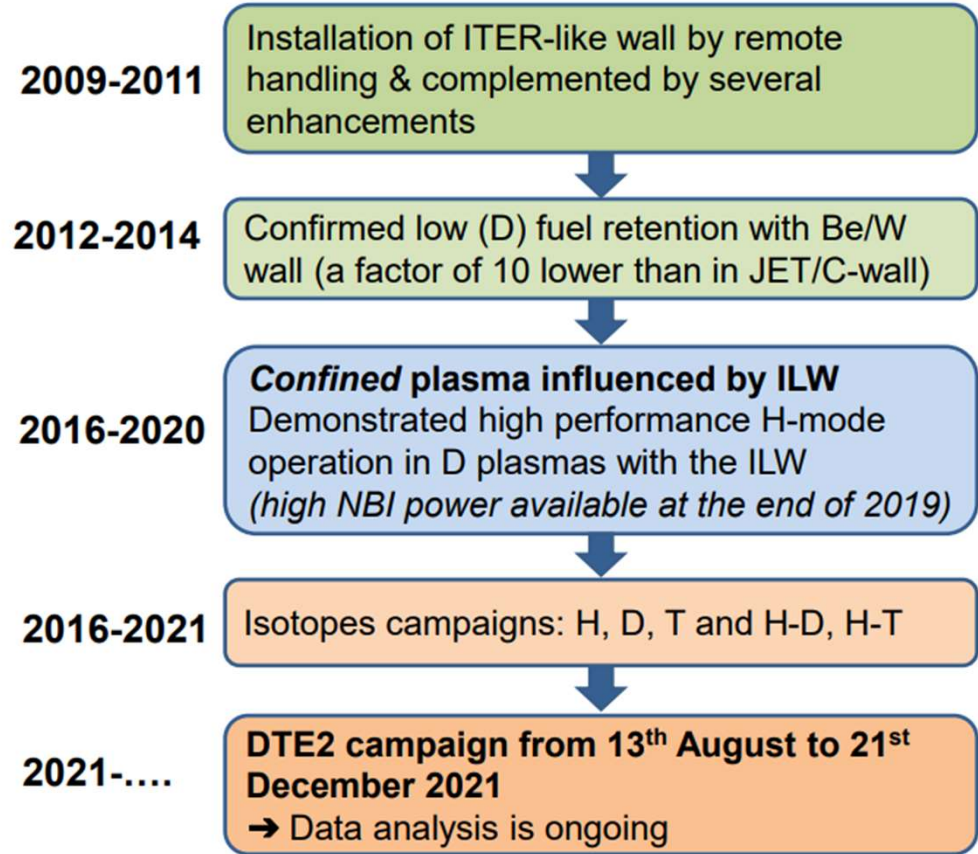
2009-2011

Installation of ITER-like wall by remote handling & complemented by several enhancements

2012-2014

Confirmed low (D) fuel retention with Be/W wall (a factor of 10 lower than in JET/C-wall)

2016-2020

*Confined* plasma influenced by ILW
Demonstrated high performance H-mode operation in D plasmas with the ILW
*(high NBI power available at the end of 2019)*

2016-2021

Isotopes campaigns: H, D, T and H-D, H-T

2021-….

DTE2 campaign from 13$^{th}$ August to 21$^{st}$ December 2021
➔ Data analysis is ongoing